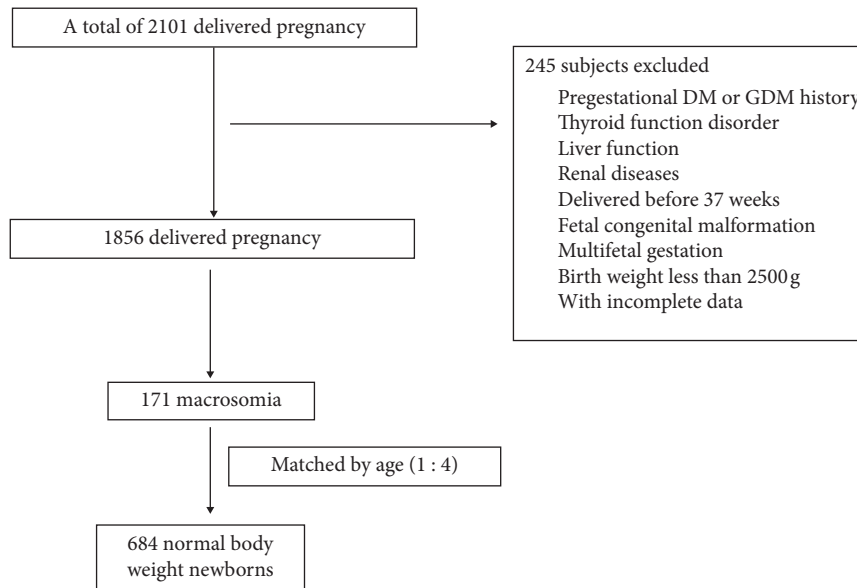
A total of 2101 delivered pregnancy

245 subjects excluded
Pregestational DM or GDM history
Thyroid function disorder
Liver function
Renal diseases
Delivered before 37 weeks
Fetal congenital malformation
Multifetal gestation
Birth weight less than 2500 g
With incomplete data

1856 delivered pregnancy

171 macrosomia

Matched by age (1 : 4)

684 normal body weight newborns